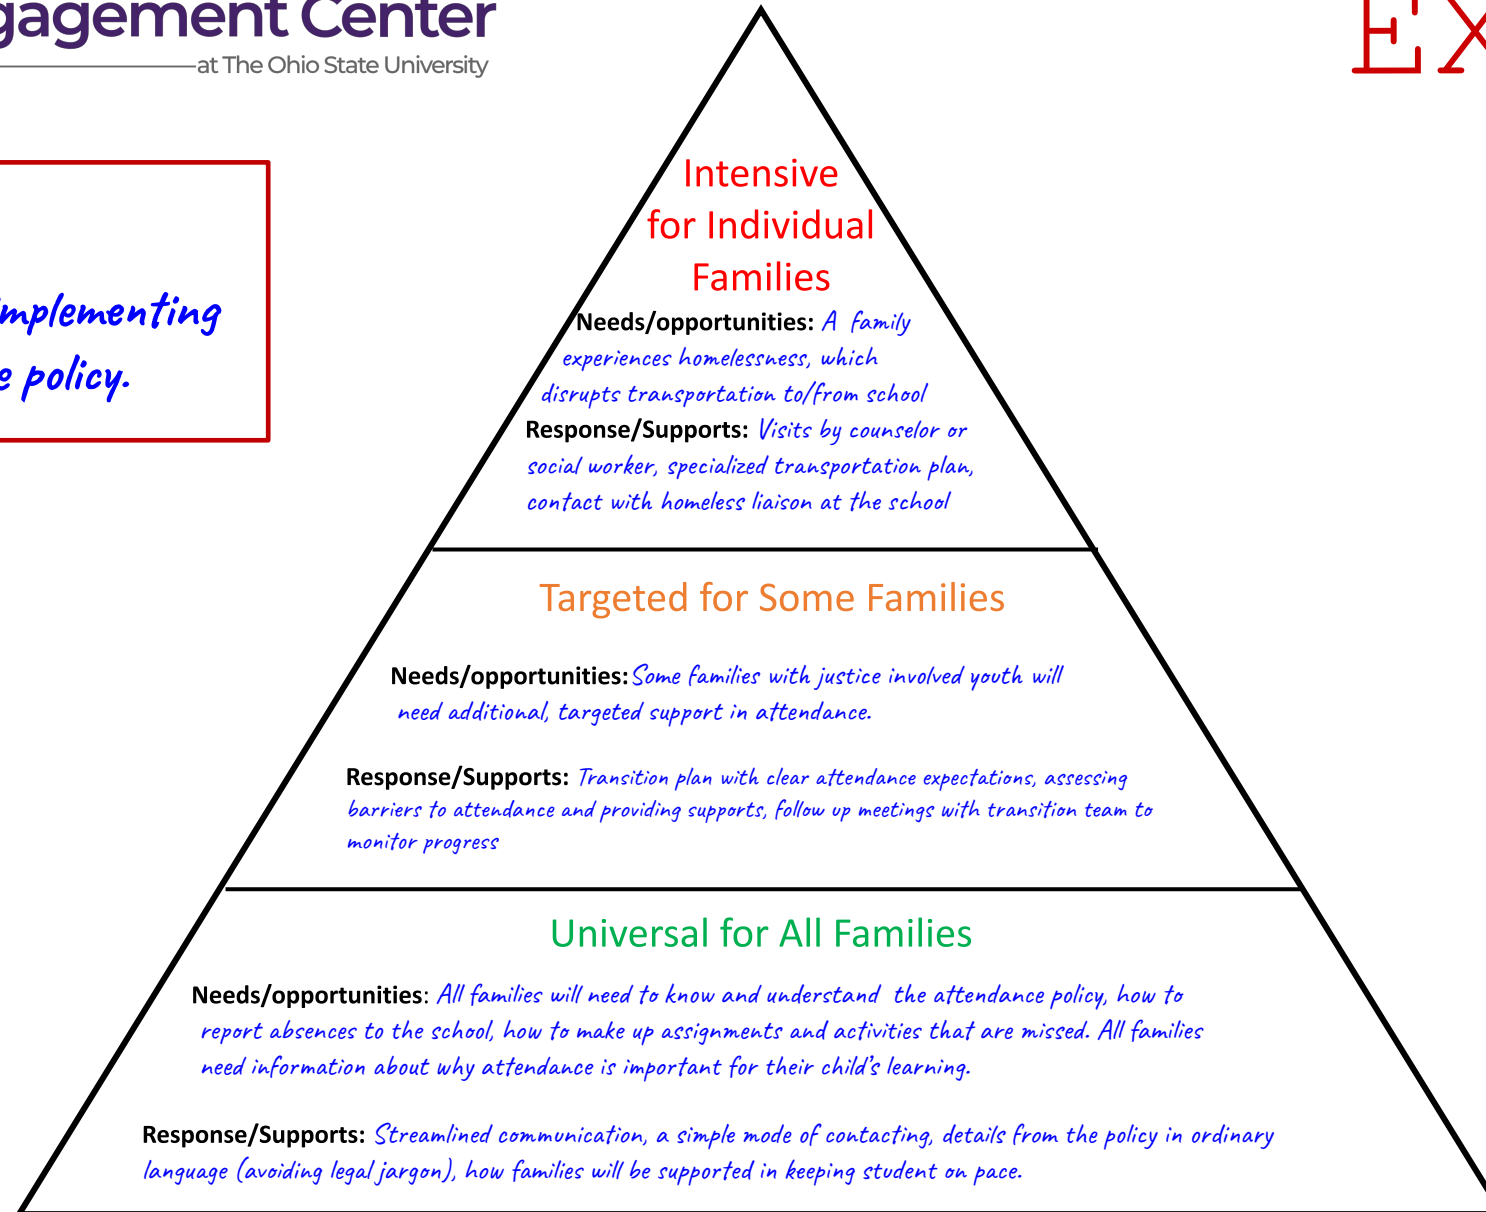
gagement Center
at The Ohio State University

EX

mplementing
e policy.

Intensive for Individual Families

Needs/opportunities: A family experiences homelessness, which disrupts transportation to/from school

Response/Supports: Visits by counselor or social worker, specialized transportation plan, contact with homeless liaison at the school

Targeted for Some Families

Needs/opportunities: Some families with justice involved youth will need additional, targeted support in attendance.

Response/Supports: Transition plan with clear attendance expectations, assessing barriers to attendance and providing supports, follow up meetings with transition team to monitor progress

Universal for All Families

Needs/opportunities: All families will need to know and understand the attendance policy, how to report absences to the school, how to make up assignments and activities that are missed. All families need information about why attendance is important for their child's learning.

Response/Supports: Streamlined communication, a simple mode of contacting, details from the policy in ordinary language (avoiding legal jargon), how families will be supported in keeping student on pace.